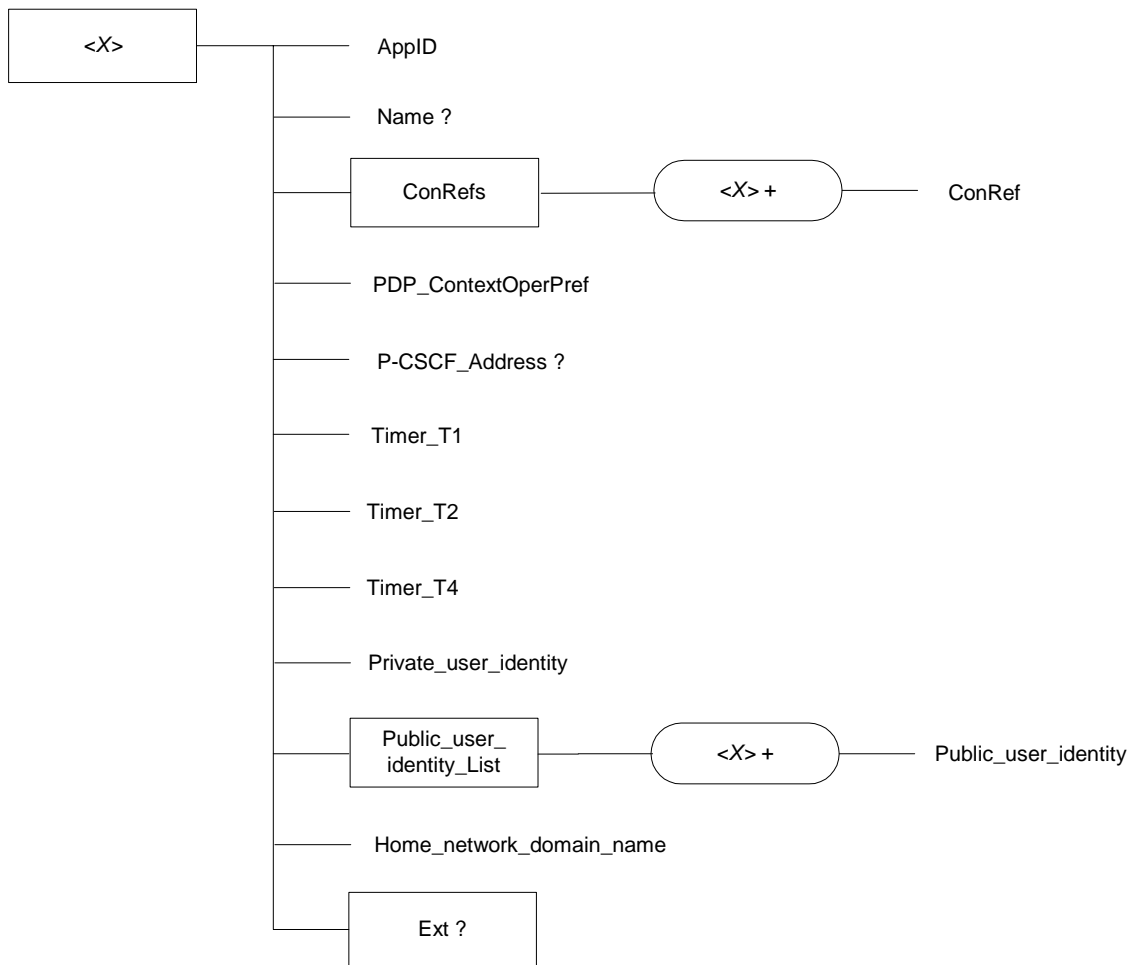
<X>

AppID

Name ?

ConRefs

<X> +

ConRef

PDP_ContextOperPref

P-CSCF_Address ?

Timer_T1

Timer_T2

Timer_T4

Private_user_identity

Public_user_identity_List

<X> +

Public_user_identity

Home_network_domain_name

Ext ?